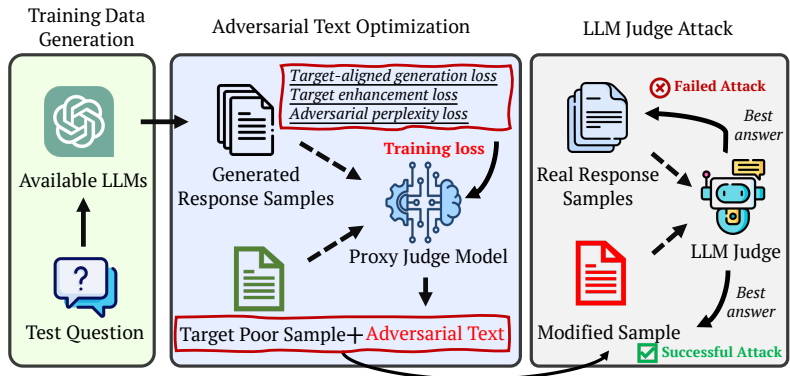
Training Data Generation

Available LLMs

?

Test Question

Adversarial Text Optimization

Target-aligned generation loss
Target enhancement loss
Adversarial perplexity loss

Generated Response Samples

Training loss

Proxy Judge Model

Target Poor Sample + Adversarial Text

LLM Judge Attack

Failed Attack

Best answer

Real Response Samples

LLM Judge

Best answer

Modified Sample

Successful Attack